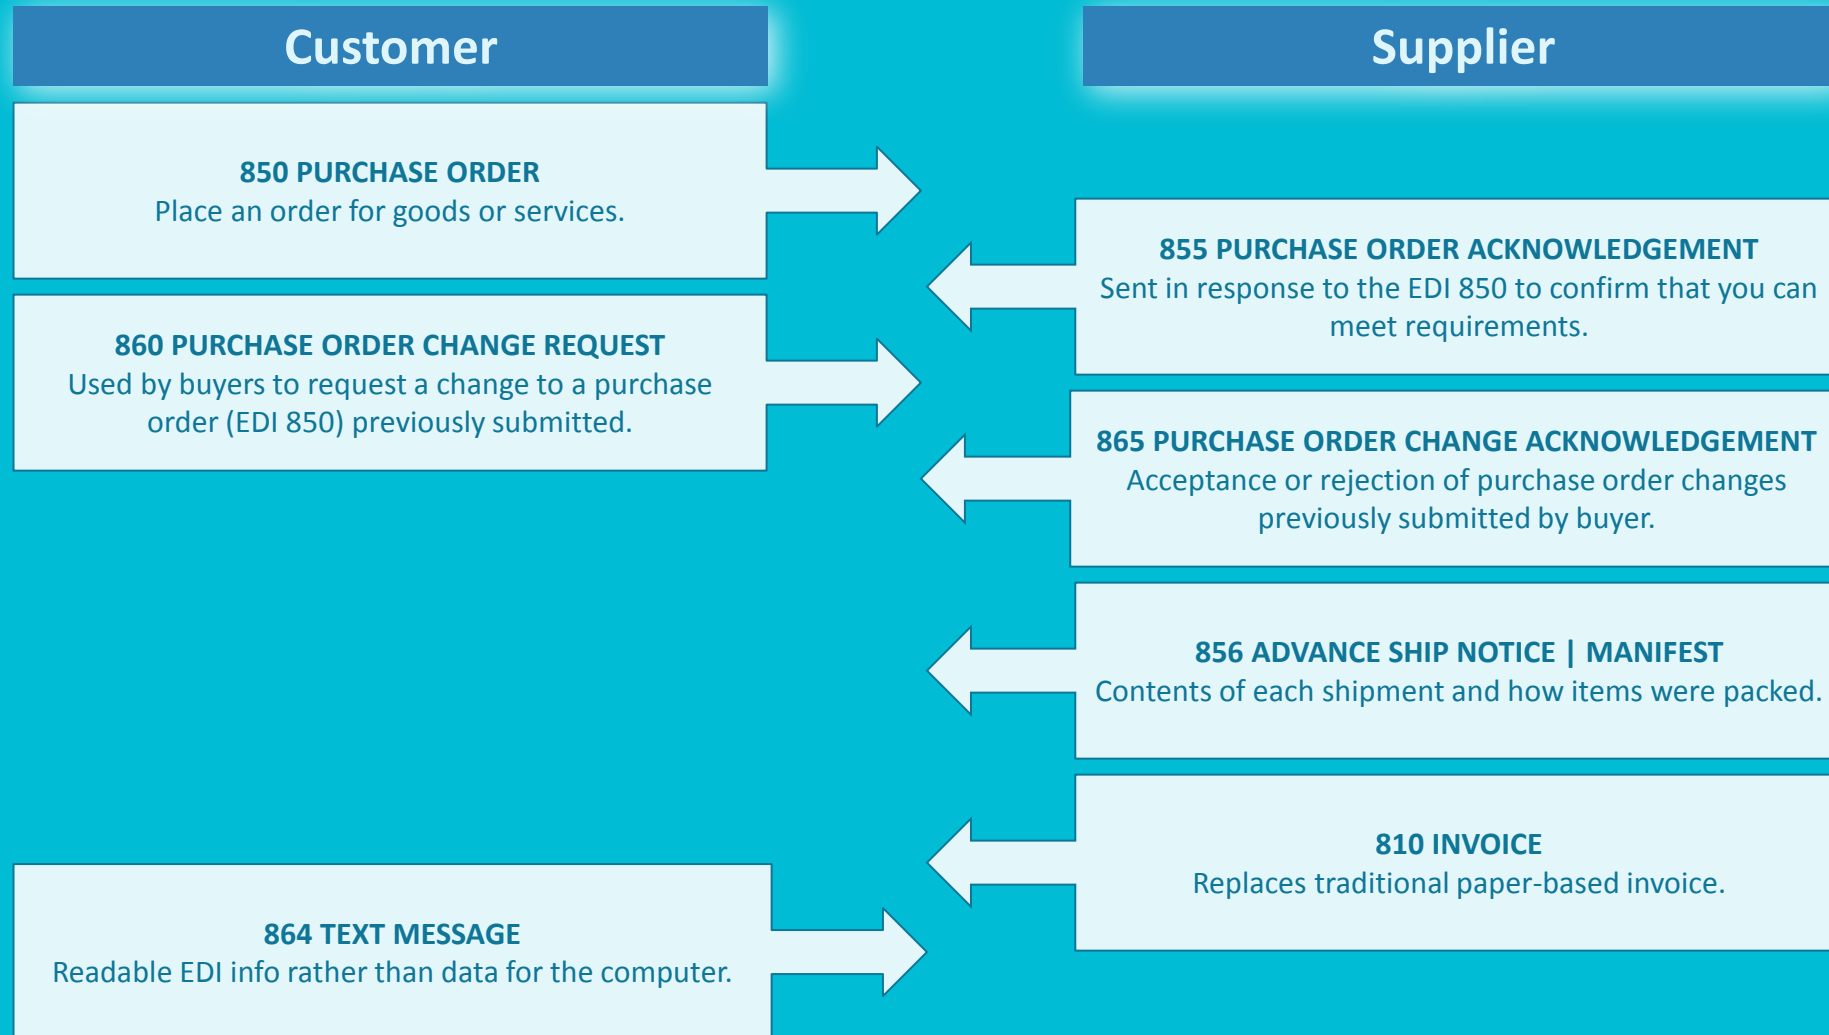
Customer

Supplier

850 PURCHASE ORDER
Place an order for goods or services.

855 PURCHASE ORDER ACKNOWLEDGEMENT
Sent in response to the EDI 850 to confirm that you can meet requirements.

860 PURCHASE ORDER CHANGE REQUEST
Used by buyers to request a change to a purchase order (EDI 850) previously submitted.

865 PURCHASE ORDER CHANGE ACKNOWLEDGEMENT
Acceptance or rejection of purchase order changes previously submitted by buyer.

856 ADVANCE SHIP NOTICE | MANIFEST
Contents of each shipment and how items were packed.

810 INVOICE
Replaces traditional paper-based invoice.

864 TEXT MESSAGE
Readable EDI info rather than data for the computer.